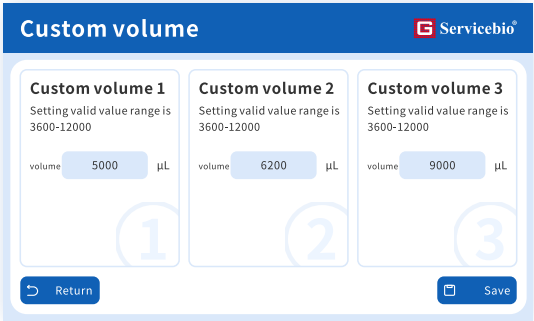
Custom volume

G Servicebio®

Custom volume 1
Setting valid value range is 3600-12000
volume 5000 μL
1

Custom volume 2
Setting valid value range is 3600-12000
volume 6200 μL
2

Custom volume 3
Setting valid value range is 3600-12000
volume 9000 μL
3

Return

Save